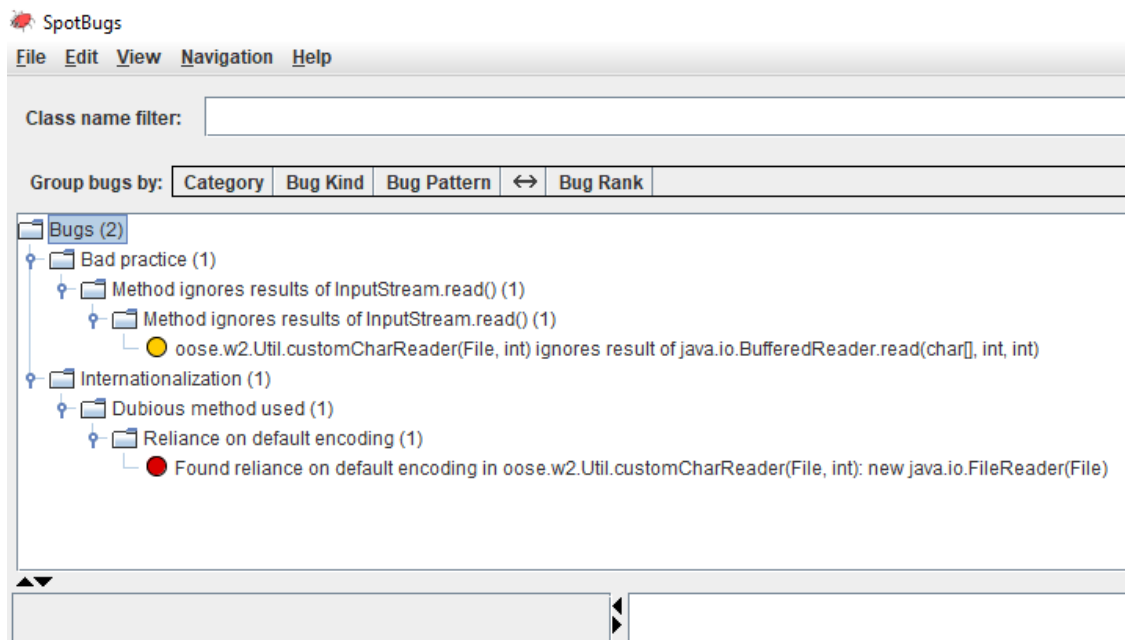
SpotBugs

File Edit View Navigation Help

Class name filter:

Group bugs by: Category | Bug Kind | Bug Pattern | ↔ | Bug Rank

Bugs (2)
Bad practice (1)
Method ignores results of InputStream.read() (1)
Method ignores results of InputStream.read() (1)
oose.w2.Util.customCharReader(File, int) ignores result of java.io.BufferedReader.read(char[], int, int)
Internationalization (1)
Dubious method used (1)
Reliance on default encoding (1)
Found reliance on default encoding in oose.w2.Util.customCharReader(File, int): new java.io.FileReader(File)